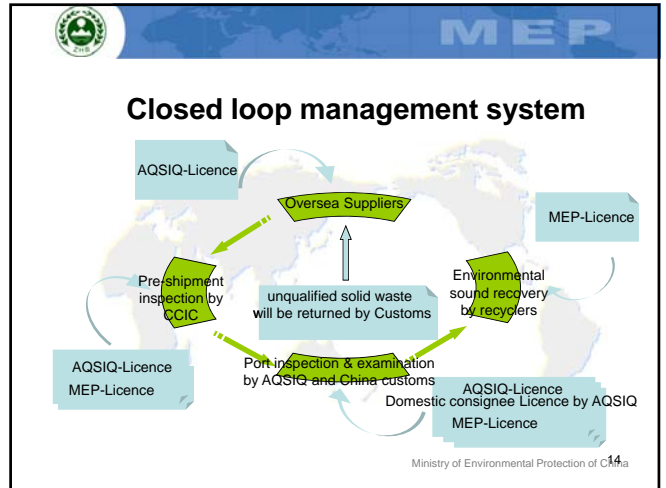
ZHB

MEP

Closed loop management system

AQSIQ-Licence

Oversea Suppliers

MEP-Licence

Pre-shipment inspection by CCIC

unqualified solid waste will be returned by Customs

Environmental sound recovery by recyclers

AQSIQ-Licence
MEP-Licence

Port inspection & examination by AQSIQ and China customs

AQSIQ-Licence
Domestic consignee Licence by AQSIQ
MEP-Licence

Ministry of Environmental Protection of China

14